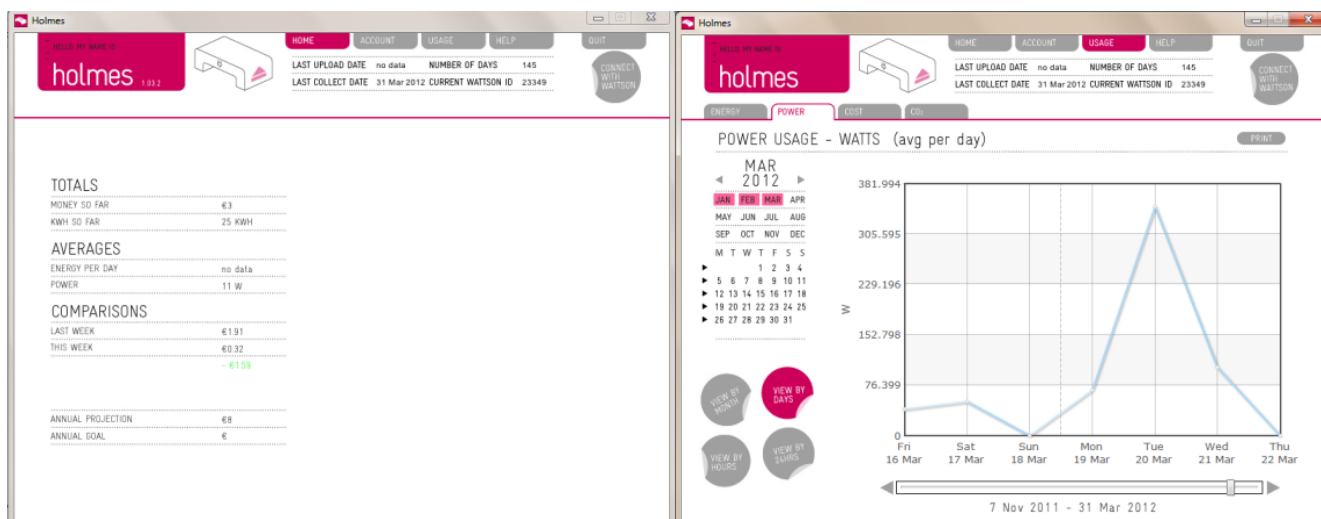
Holmes

HELLO MY NAME IS
holmes 1.03.2

HOME ACCOUNT USAGE HELP QUIT

LAST UPLOAD DATE no data NUMBER OF DAYS 145
LAST COLLECT DATE 31 Mar 2012 CURRENT WATTSON ID 23349

CONNECT WITH WATTSON

TOTALS
MONEY SO FAR €3
KWH SO FAR 25 KWH

AVERAGES
ENERGY PER DAY no data
POWER 11 W

COMPARISONS
LAST WEEK €1.91
THIS WEEK €0.32
- €1.59

ANNUAL PROJECTION €8
ANNUAL GOAL €

Holmes

HELLO MY NAME IS
holmes

HOME ACCOUNT USAGE HELP QUIT

LAST UPLOAD DATE no data NUMBER OF DAYS 145
LAST COLLECT DATE 31 Mar 2012 CURRENT WATTSON ID 23349

CONNECT WITH WATTSON

ENERGY POWER COST $CO_2$

POWER USAGE - WATTS (avg per day) PRINT

MAR
2012

JAN FEB MAR APR
MAY JUN JUL AUG
SEP OCT NOV DEC

| M | T | W | T | F | S | S |
|---|---|---|---|---|---|---|
| | | | 1 | 2 | 3 | 4 |
| 5 | 6 | 7 | 8 | 9 | 10 | 11 |
| 12 | 13 | 14 | 15 | 16 | 17 | 18 |
| 19 | 20 | 21 | 22 | 23 | 24 | 25 |
| 26 | 27 | 28 | 29 | 30 | 31 | |

VIEW BY MONTH
VIEW BY DAYS
VIEW BY HOURS
VIEW BY 24HRS

381.994
305.595
229.196
152.798
76.399
0
W

Fri 16 Mar
Sat 17 Mar
Sun 18 Mar
Mon 19 Mar
Tue 20 Mar
Wed 21 Mar
Thu 22 Mar

7 Nov 2011 - 31 Mar 2012